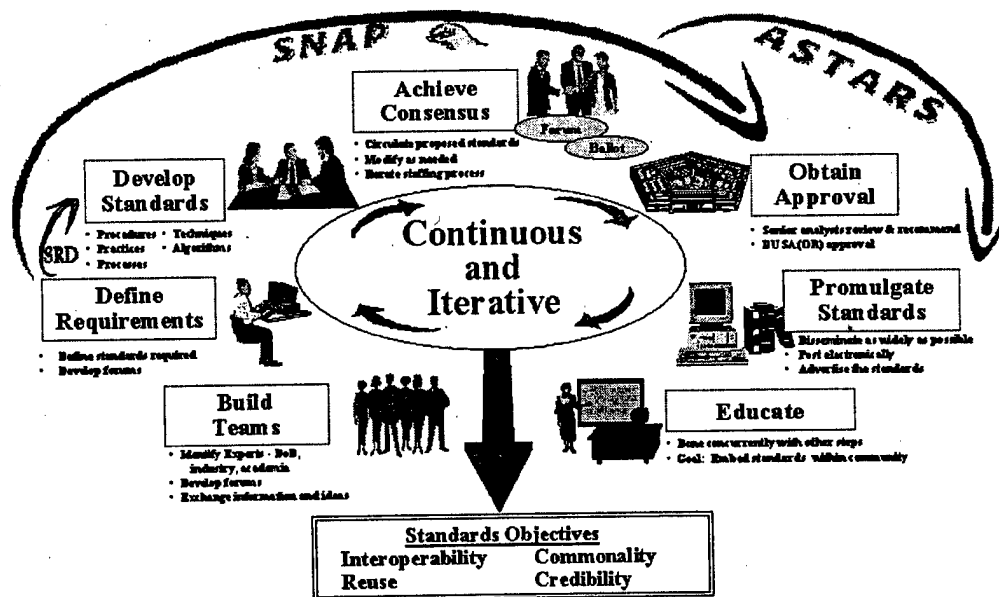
SNAP

ASTARS

Achieve Consensus

- Circulate proposed standards
- Modify as needed
- Execute staffing process

Forum

Ballot

Develop Standards

- Procedures
- Practices
- Processes
- Techniques
- Algorithms

SRD

Obtain Approval

- Senior analysts review & recommend
- DUSA(OR) approval

Continuous and Iterative

Define Requirements

- Define standards required
- Develop forums

Promulgate Standards

- Disseminate as widely as possible
- Post electronically
- Advertise the standards

Build Teams

- Identify Experts - DoD, industry, academia
- Develop forums
- Exchange information and ideas

Educate

- Done concurrently with other steps
- Goal: Embed standards within community

Standards Objectives

| Interoperability | Commonality |
|---|---|
| Reuse | Credibility |